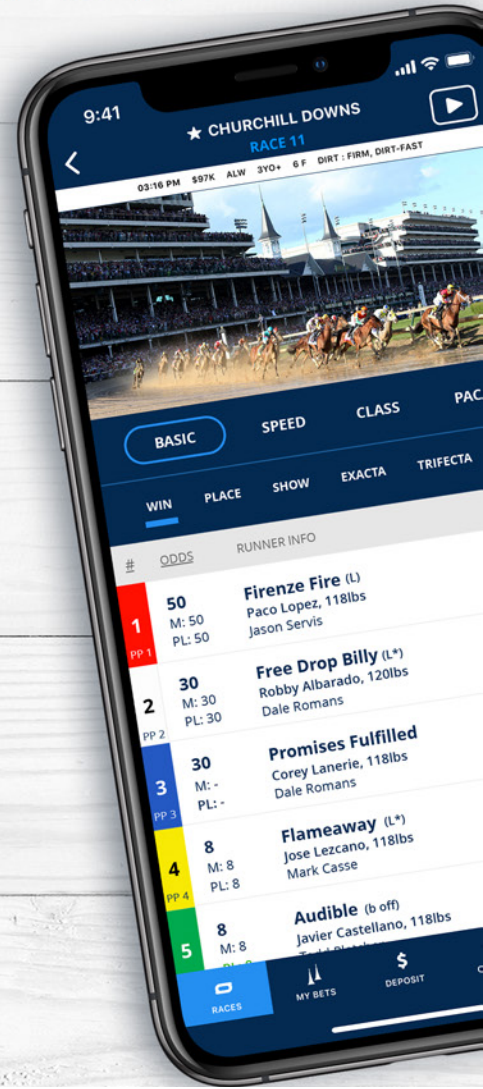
9:41

★ CHURCHILL DOWNS
RACE 11
03:16 PM $97K ALW 3YO+ 6 F DIRT : FIRM, DIRT-FAST

BASIC SPEED CLASS PAC

WIN PLACE SHOW EXACTA TRIFECTA

# ODDS RUNNER INFO

| # | ODDS | RUNNER INFO |
|---|---|---|
| 1 PP 1 | 50 M: 50 PL: 50 | Firenze Fire (L) Paco Lopez, 118lbs Jason Servis |
| 2 PP 2 | 30 M: 30 PL: 30 | Free Drop Billy (L*) Robby Albarado, 120lbs Dale Romans |
| 3 PP 3 | 30 M: - PL: - | Promises Fulfilled Corey Lanerie, 118lbs Dale Romans |
| 4 PP 4 | 8 M: 8 PL: 8 | Flameaway (L*) Jose Lezcano, 118lbs Mark Casse |
| 5 | 8 M: 8 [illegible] | Audible (b off) Javier Castellano, 118lbs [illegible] |

RACES MY BETS DEPOSIT